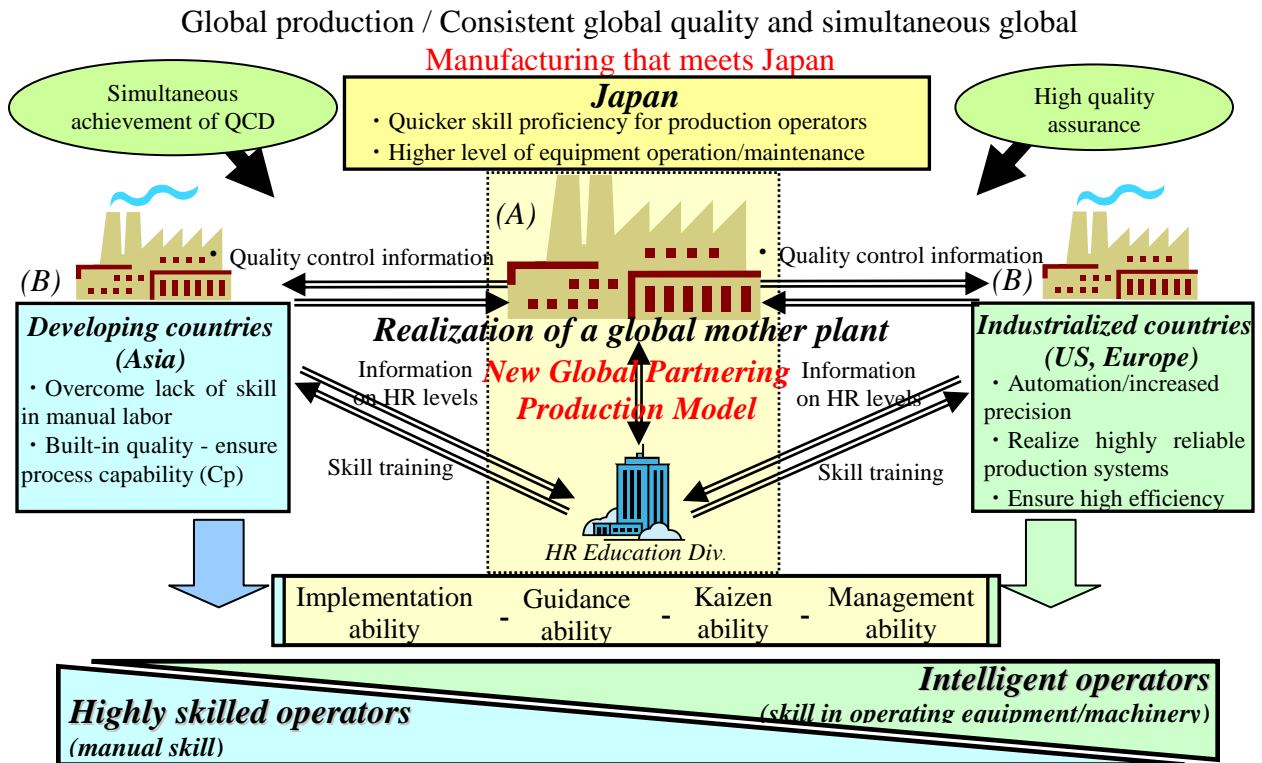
Global production / Consistent global quality and simultaneous global
Manufacturing that meets Japan

Simultaneous achievement of QCD

Japan
・Quicker skill proficiency for production operators
・Higher level of equipment operation/maintenance

High quality assurance

(A)

・Quality control information

・Quality control information

(B)

(B)

Developing countries (Asia)
・Overcome lack of skill in manual labor
・Built-in quality - ensure process capability (Cp)

Realization of a global mother plant

New Global Partnering Production Model

Information on HR levels

Information on HR levels

Skill training

Skill training

Industrialized countries (US, Europe)
・Automation/increased precision
・Realize highly reliable production systems
・Ensure high efficiency

HR Education Div.

Implementation ability - Guidance ability - Kaizen ability - Management ability

Intelligent operators
(skill in operating equipment/machinery)

Highly skilled operators
(manual skill)